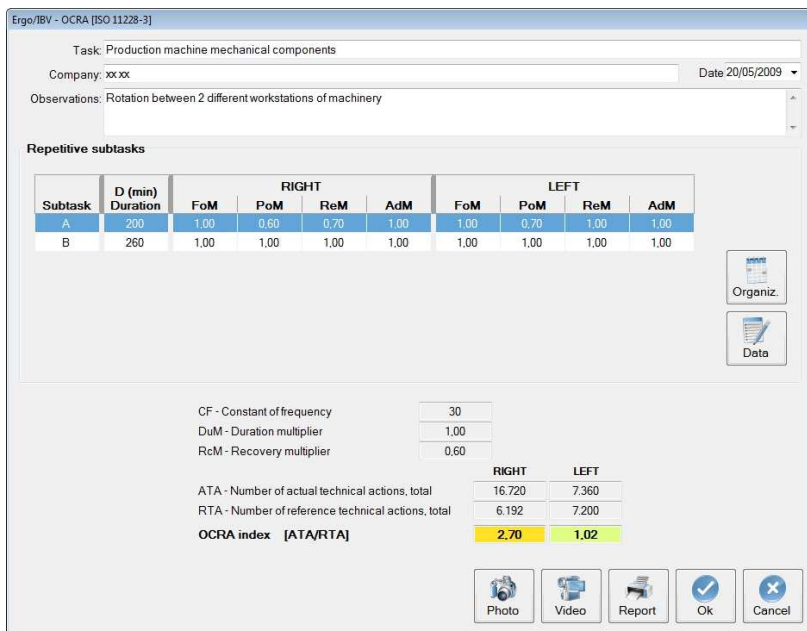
Ergo/IBV - OCRA [ISO 11228-3]

Task: Production machine mechanical components

Company: xx xx

Date 20/05/2009

Observations: Rotation between 2 different workstations of machinery

Repetitive subtasks

| Subtask | D (min) Duration | RIGHT FoM | RIGHT PoM | RIGHT ReM | RIGHT AdM | LEFT FoM | LEFT PoM | LEFT ReM | LEFT AdM |
|---|---|---|---|---|---|---|---|---|---|
| A | 200 | 1,00 | 0,60 | 0,70 | 1,00 | 1,00 | 0,70 | 1,00 | 1,00 |
| B | 260 | 1,00 | 1,00 | 1,00 | 1,00 | 1,00 | 1,00 | 1,00 | 1,00 |

Organiz.

Data

CF - Constant of frequency 30

DuM - Duration multiplier 1,00

RcM - Recovery multiplier 0,60

| | RIGHT | LEFT |
|---|---|---|
| ATA - Number of actual technical actions, total | 16.720 | 7.360 |
| RTA - Number of reference technical actions, total | 6.192 | 7.200 |
| OCRA index [ATA/RTA] | 2,70 | 1,02 |

Photo Video Report Ok Cancel